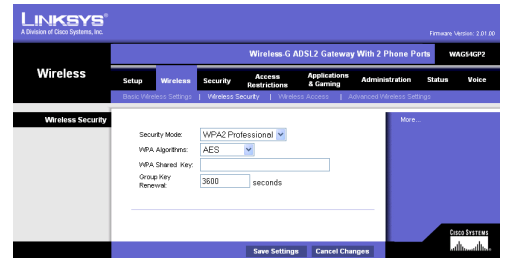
LINKSYS®
A Division of Cisco Systems, Inc.

Firmware Version: 2.01.00

Wireless-G ADSL2 Gateway With 2 Phone Ports WAG54GP2

Wireless

Setup | Wireless | Security | Access Restrictions | Applications & Gaming | Administration | Status | Voice

Basic Wireless Settings | Wireless Security | Wireless Access | Advanced Wireless Settings

Wireless Security

Security Mode: WPA2 Professional

WPA Algorithms: AES

WPA Shared Key:

Group Key Renewal: 3600 seconds

More...

Save Settings | Cancel Changes

Cisco Systems